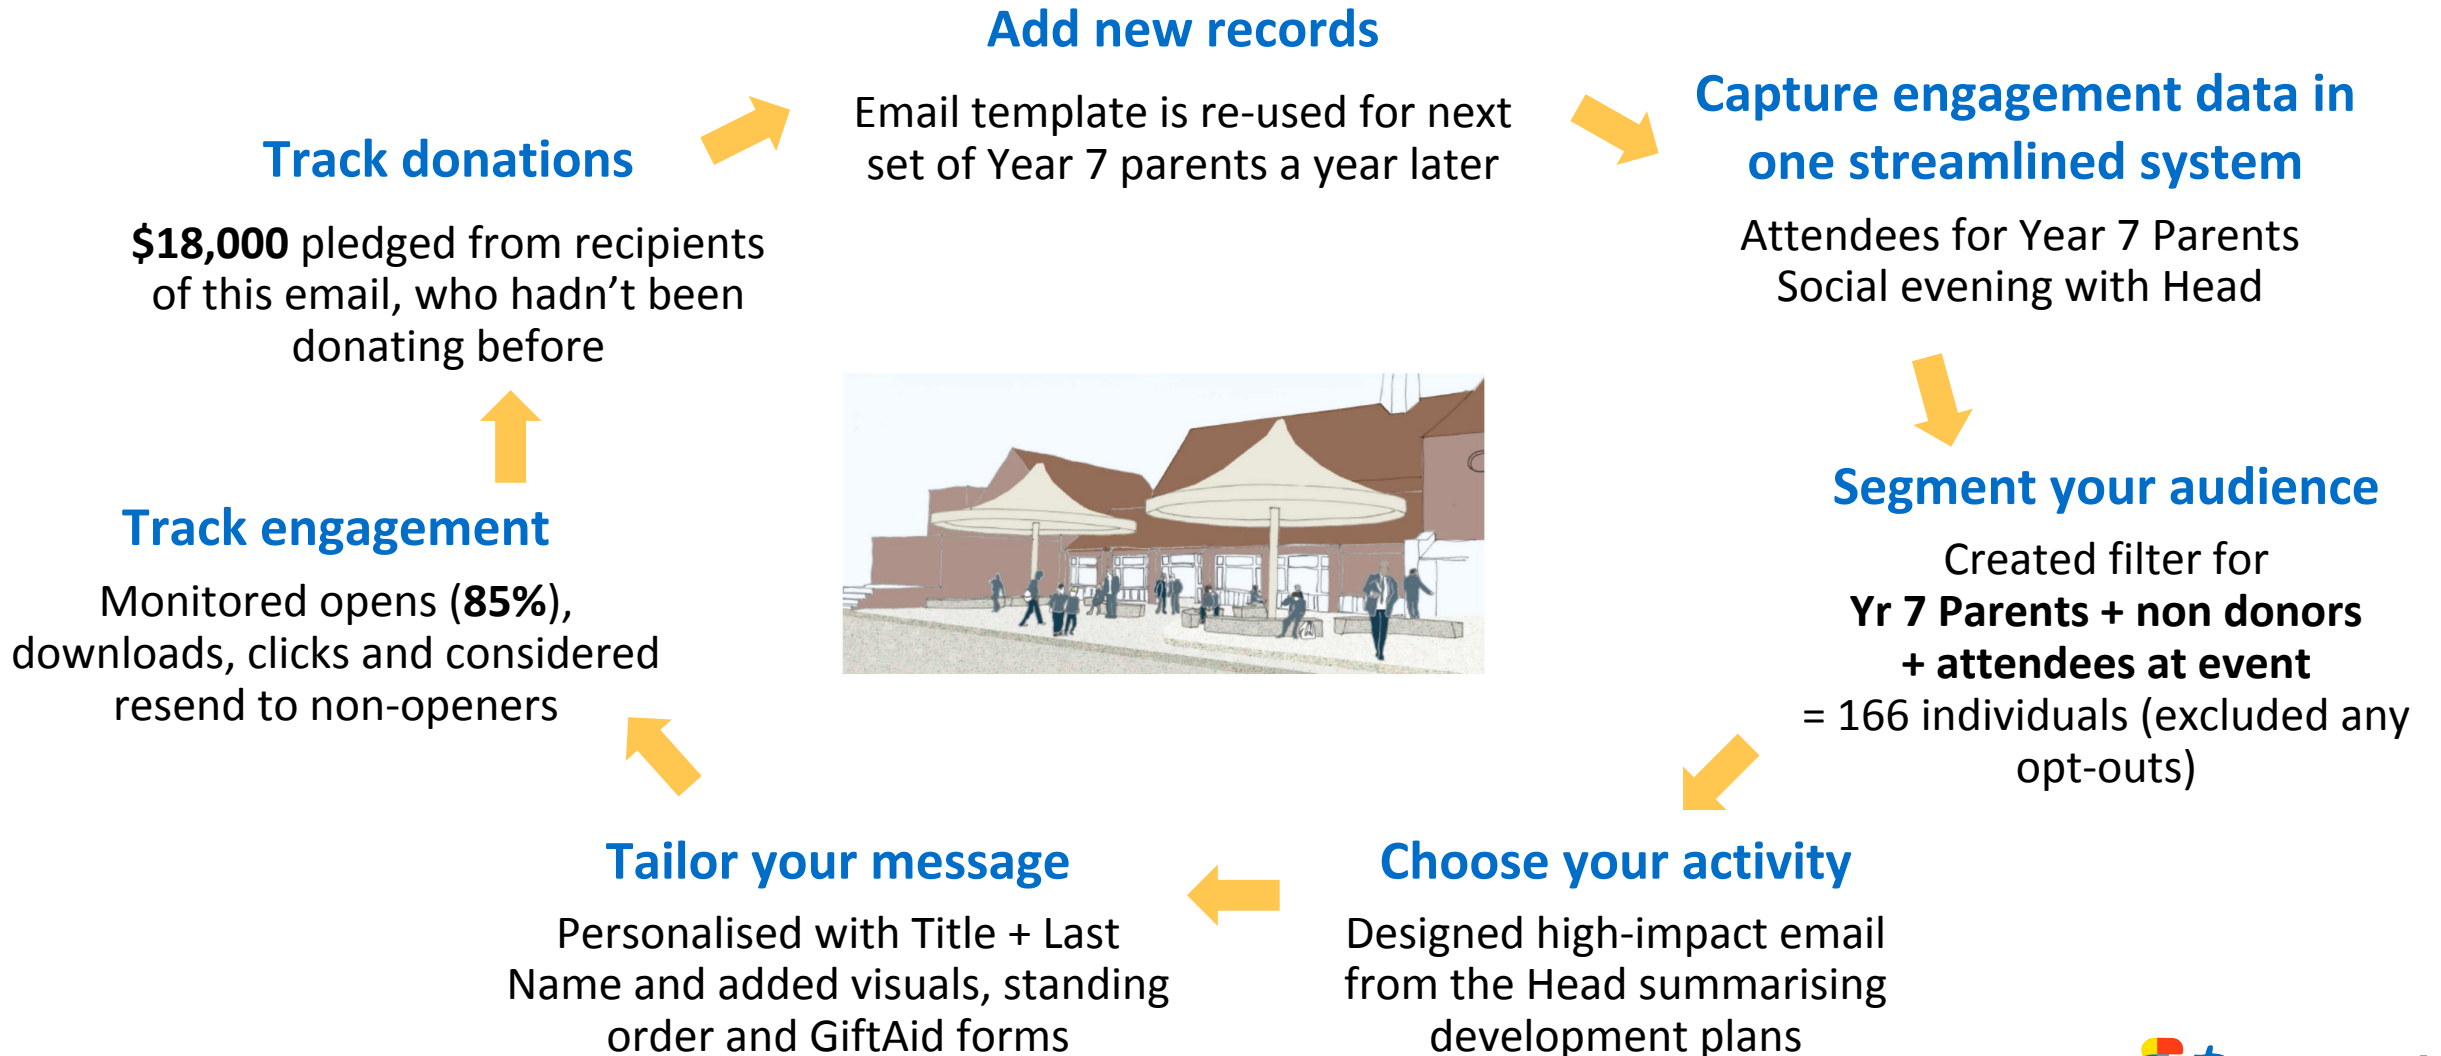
Add new records

Email template is re-used for next set of Year 7 parents a year later

Capture engagement data in one streamlined system

Attendees for Year 7 Parents Social evening with Head

Segment your audience

Created filter for
**Yr 7 Parents + non donors + attendees at event**
= 166 individuals (excluded any opt-outs)

Choose your activity

Designed high-impact email from the Head summarising development plans

Tailor your message

Personalised with Title + Last Name and added visuals, standing order and GiftAid forms

Track engagement

Monitored opens (**85%**), downloads, clicks and considered resend to non-openers

Track donations

**$18,000** pledged from recipients of this email, who hadn't been donating before